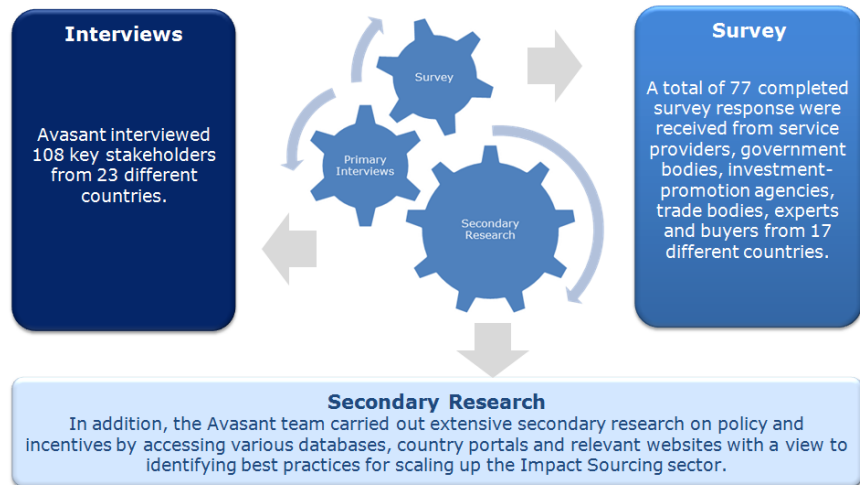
Interviews

Avasant interviewed 108 key stakeholders from 23 different countries.

Survey

Primary Interviews

Secondary Research

Survey

A total of 77 completed survey response were received from service providers, government bodies, investment-promotion agencies, trade bodies, experts and buyers from 17 different countries.

Secondary Research

In addition, the Avasant team carried out extensive secondary research on policy and incentives by accessing various databases, country portals and relevant websites with a view to identifying best practices for scaling up the Impact Sourcing sector.